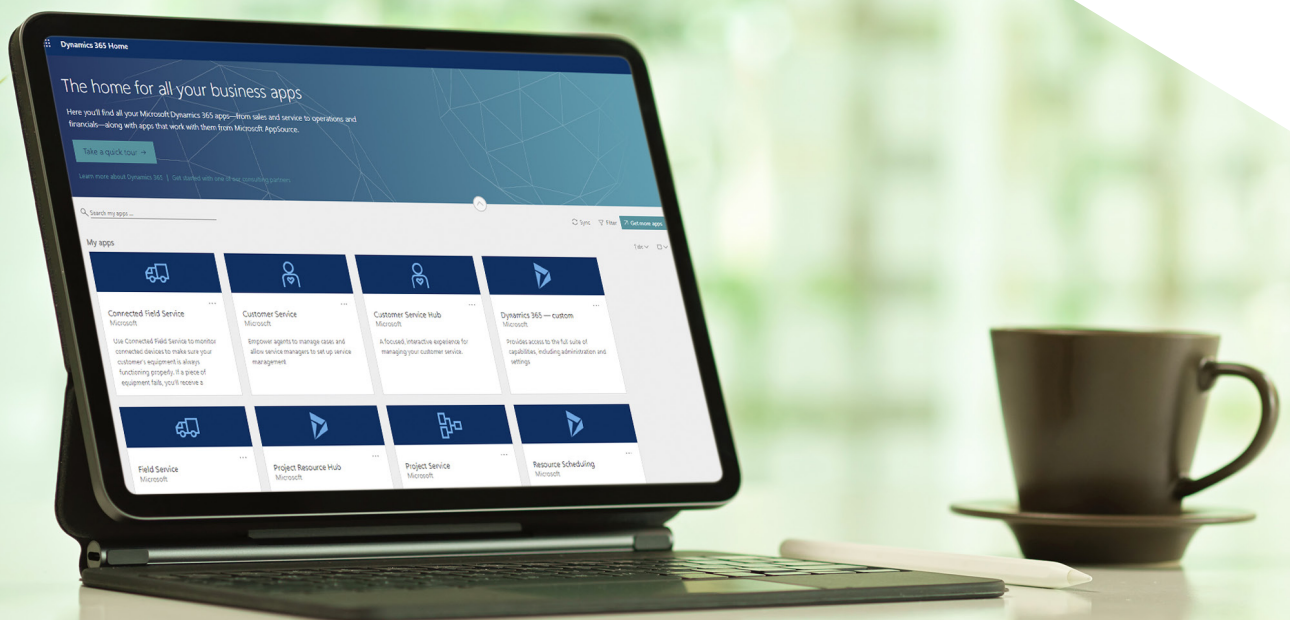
Dynamics 365 Home

The home for all your business apps

Here you'll find all your Microsoft Dynamics 365 apps—from sales and service to operations and financials—along with apps that work with them from Microsoft AppSource.

Take a quick tour →

Learn more about Dynamics 365 | Get started with one of our consulting partners

Search my apps ...

Sync Filter Get more apps

My apps

Title

Connected Field Service
Microsoft
Use Connected Field Service to monitor connected devices to make sure your customer's equipment is always functioning properly. If a piece of equipment fails, you'll receive a

Customer Service
Microsoft
Empower agents to manage cases and allow service managers to set up service management

Customer Service Hub
Microsoft
A focused, interactive experience for managing your customer service.

Dynamics 365 — custom
Microsoft
Provides access to the full suite of capabilities, including administration and settings.

Field Service
Microsoft

Project Resource Hub
Microsoft

Project Service
Microsoft

Resource Scheduling
Microsoft